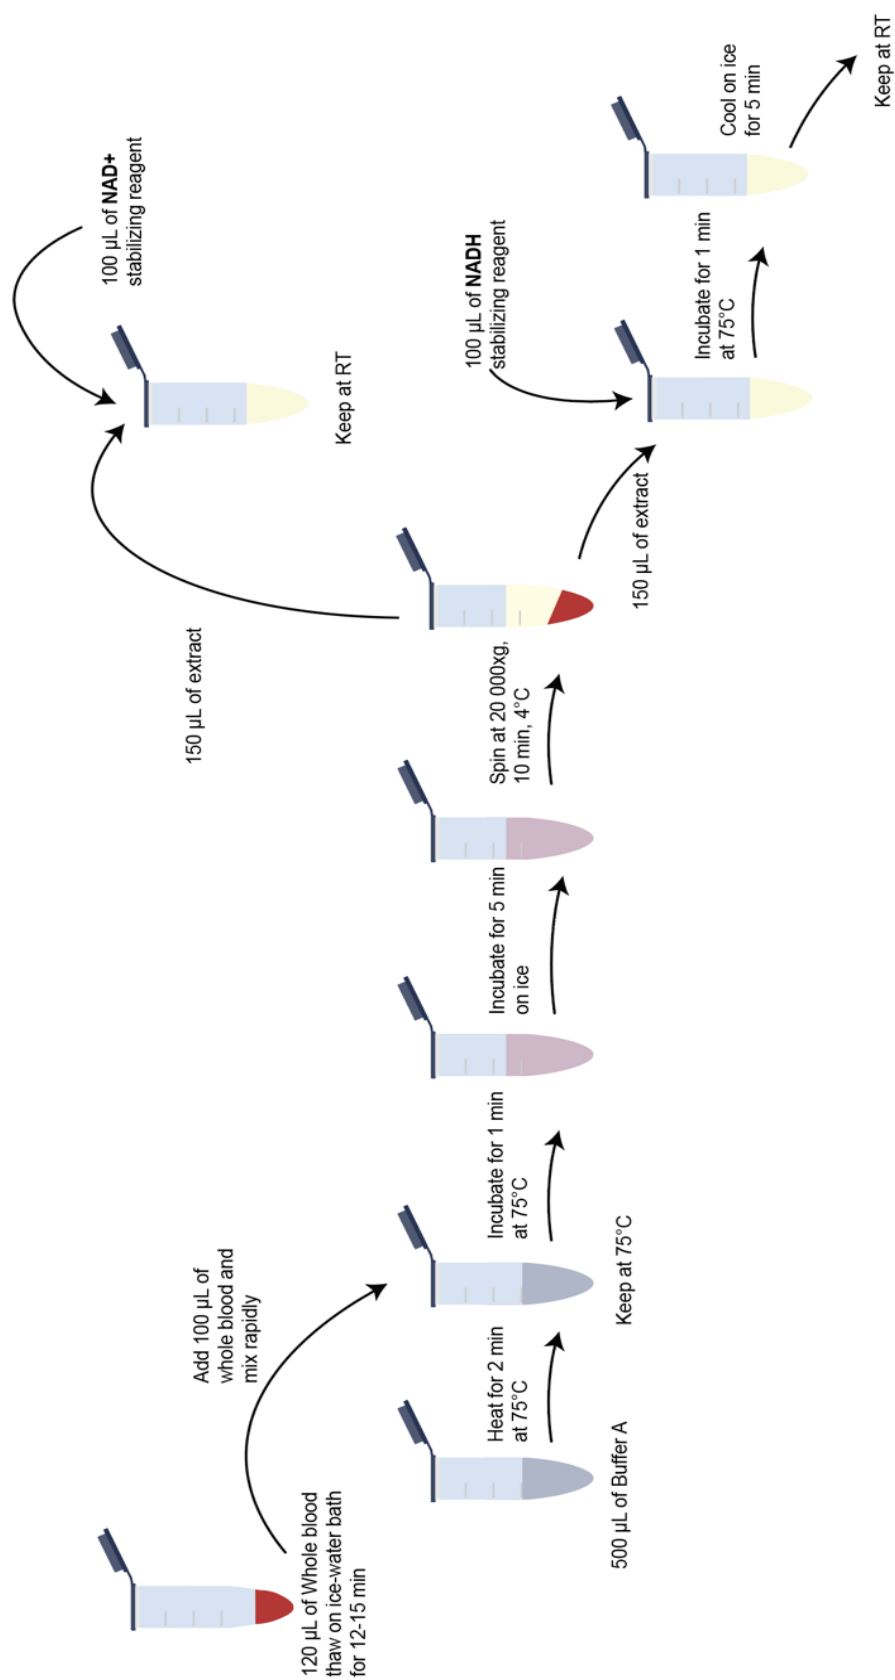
120 µL of Whole blood thaw on ice-water bath for 12-15 min

Add 100 µL of whole blood and mix rapidly

500 µL of Buffer A

Heat for 2 min at 75°C

Keep at 75°C

Incubate for 1 min at 75°C

Incubate for 5 min on ice

Spin at 20 000xg, 10 min, 4°C

150 µL of extract

100 µL of **NAD+** stabilizing reagent

Keep at RT

150 µL of extract

100 µL of **NADH** stabilizing reagent

Incubate for 1 min at 75°C

Cool on ice for 5 min

Keep at RT